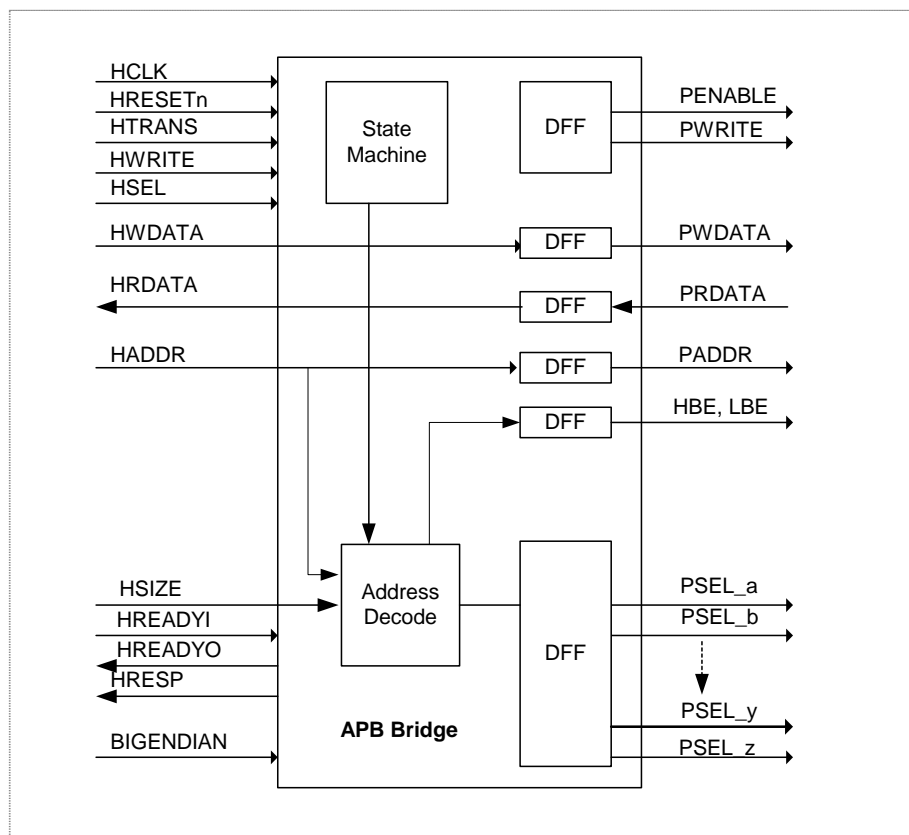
HCLK
HRESETn
HTRANS
HWRITE
HSEL
State Machine
DFF
PENABLE
PWRITE
HWDATA
DFF
PWDATA
HRDATA
DFF
PRDATA
HADDR
DFF
PADDR
DFF
HBE, LBE
HSIZE
HREADYI
HREADYO
HRESP
Address Decode
DFF
PSEL_a
PSEL_b
PSEL_y
PSEL_z
BIGENDIAN
APB Bridge